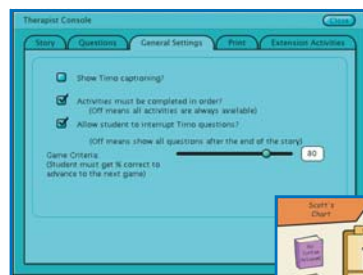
Therapist Console

Close

Story

Questions

General Settings

Print

Extension Activities

Show Timo captioning?

Activities must be completed in order? (Off means all activities are always available)

Allow student to interrupt Timo questions? (Off means show all questions after the end of the story)

Game Criteria (Student must get % correct to advance to the next game)

80

Scott's Chart